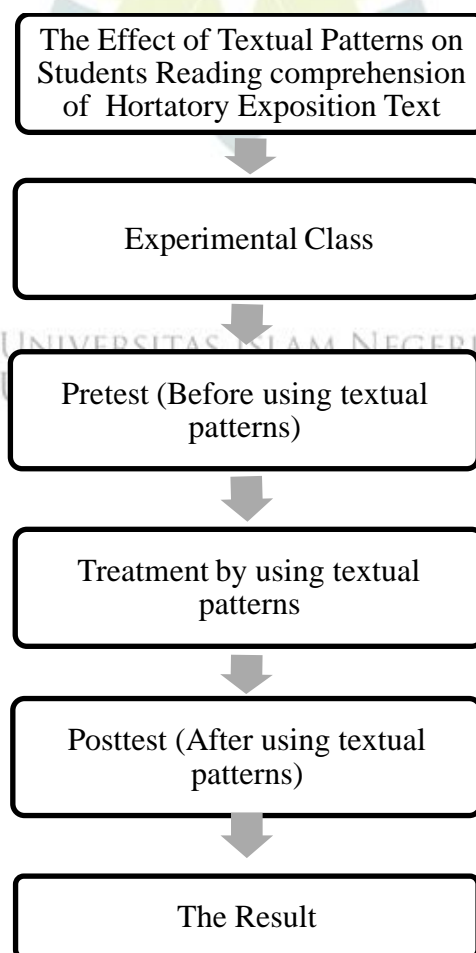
The Effect of Textual Patterns on Students Reading comprehension of Hortatory Exposition Text

Experimental Class

UNIVERSITAS ISLAM NEGERI

Pretest (Before using textual patterns)

Treatment by using textual patterns

Posttest (After using textual patterns)

The Result